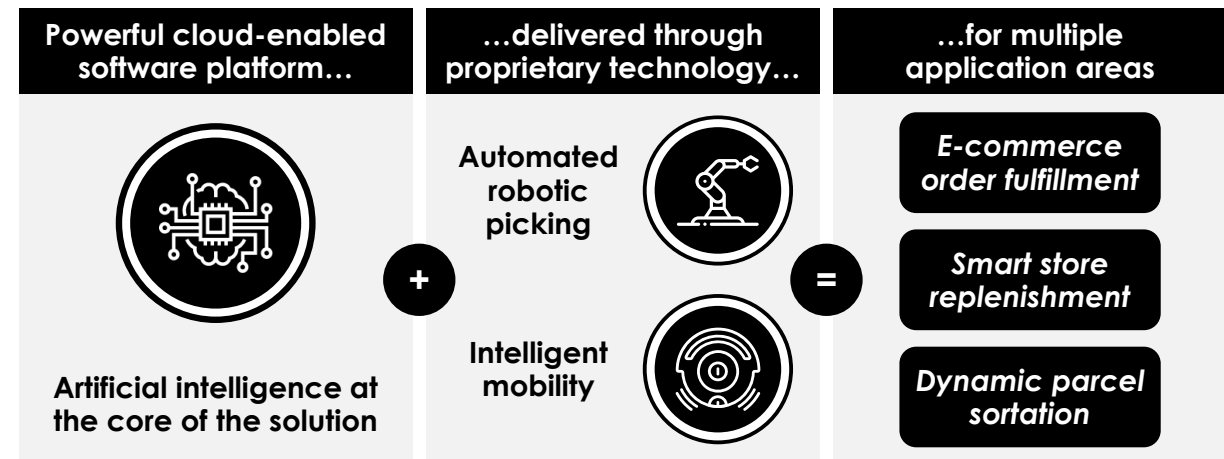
Powerful cloud-enabled software platform…

Artificial intelligence at the core of the solution

+

…delivered through proprietary technology…

Automated robotic picking

Intelligent mobility

=

…for multiple application areas

E-commerce order fulfillment

Smart store replenishment

Dynamic parcel sortation